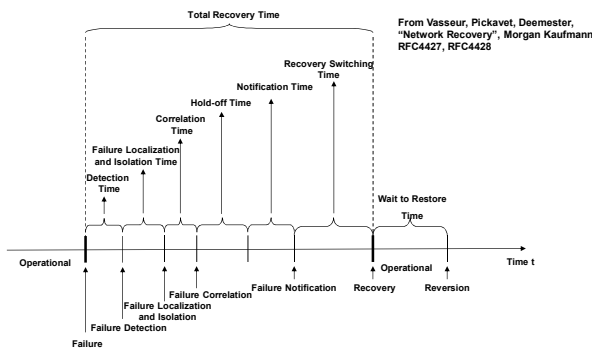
Total Recovery Time

From Vasseur, Pickavet, Deemester, "Network Recovery", Morgan Kaufmann
RFC4427, RFC4428

Recovery Switching Time

Notification Time

Hold-off Time

Correlation Time

Failure Localization and Isolation Time

Detection Time

Wait to Restore Time

Operational

Operational

Time t

Failure Notification

Recovery

Reversion

Failure Correlation

Failure Localization and Isolation

Failure Detection

Failure